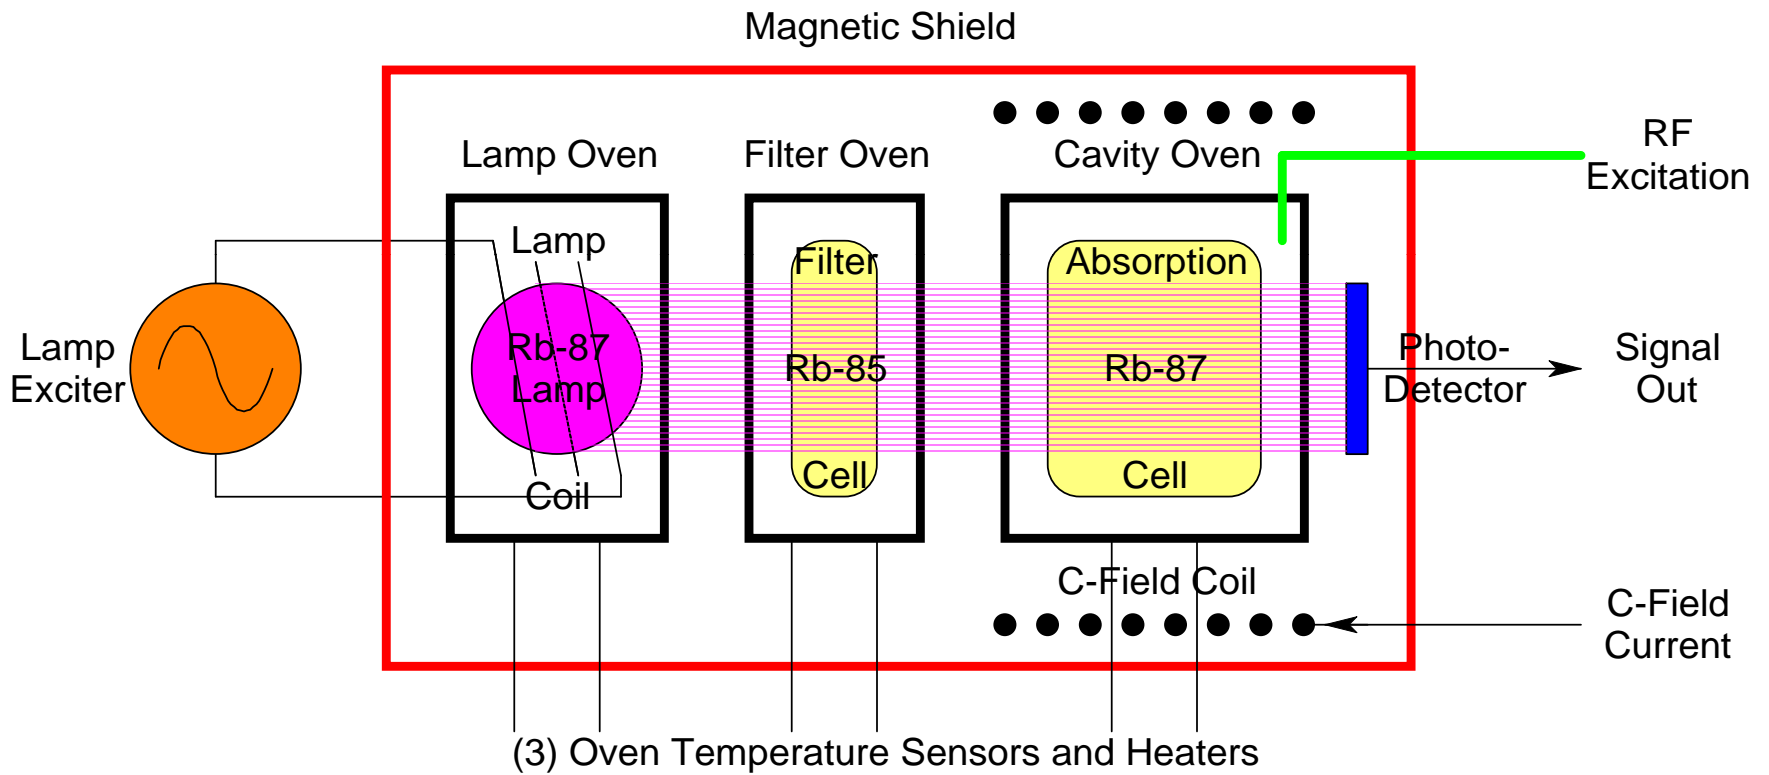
Magnetic Shield

Lamp Oven

Filter Oven

Cavity Oven

RF Excitation

Lamp

Filter

Absorption

Lamp Exciter

Rb-87 Lamp

Rb-85

Rb-87

Photo-Detector

Signal Out

Cell

Cell

Coil

C-Field Coil

C-Field Current

(3) Oven Temperature Sensors and Heaters